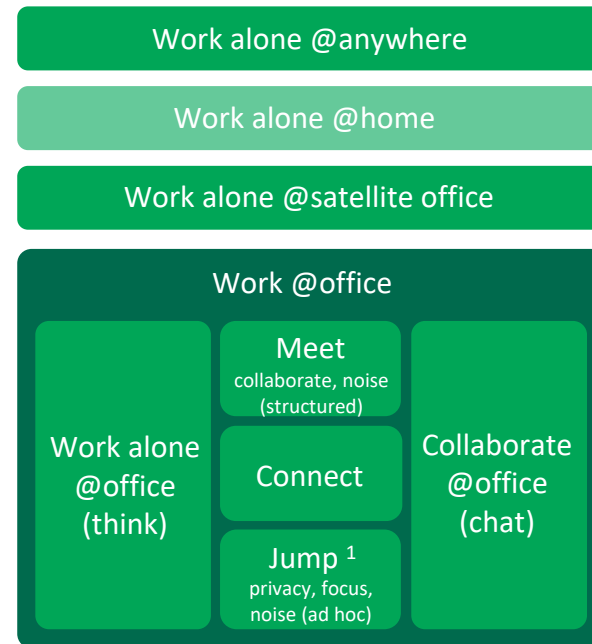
Work alone @anywhere

Work alone @home

Work alone @satellite office

Work @office

Work alone @office (think)

Meet
collaborate, noise (structured)

Connect

Jump $^1$
privacy, focus, noise (ad hoc)

Collaborate @office (chat)